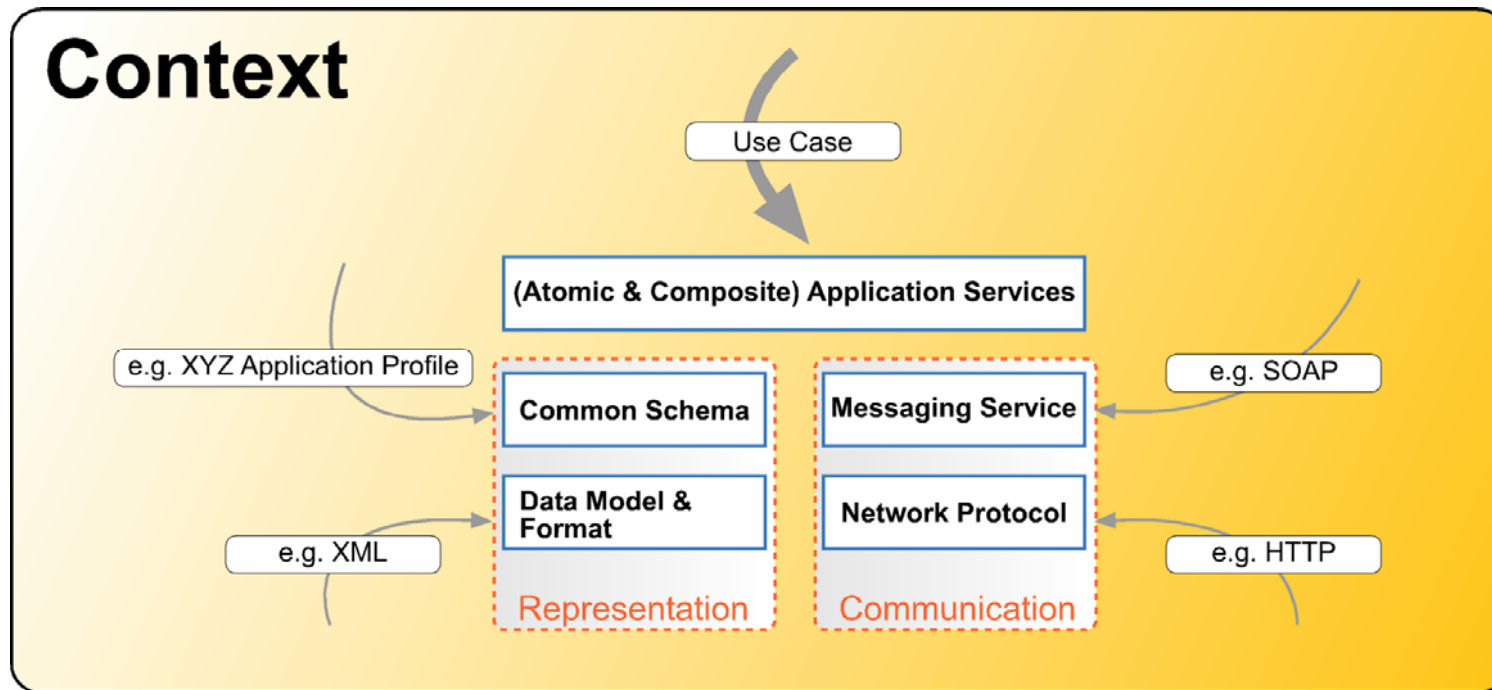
Context

Use Case

(Atomic & Composite) Application Services

e.g. XYZ Application Profile

Common Schema

Data Model & Format

e.g. XML

Representation

e.g. SOAP

Messaging Service

Network Protocol

e.g. HTTP

Communication